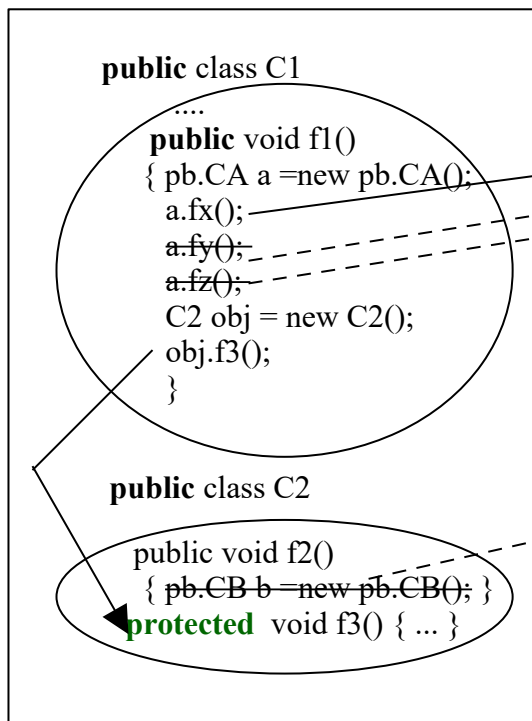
public class C1

....

public void f1()

{ pb.CA a =new pb.CA();

a.fx();

a.fy();

a.fz();

C2 obj = new C2();

obj.f3();

}

public class C2

public void f2()

{ pb.CB b =new pb.CB(); }

protected void f3() { ... }